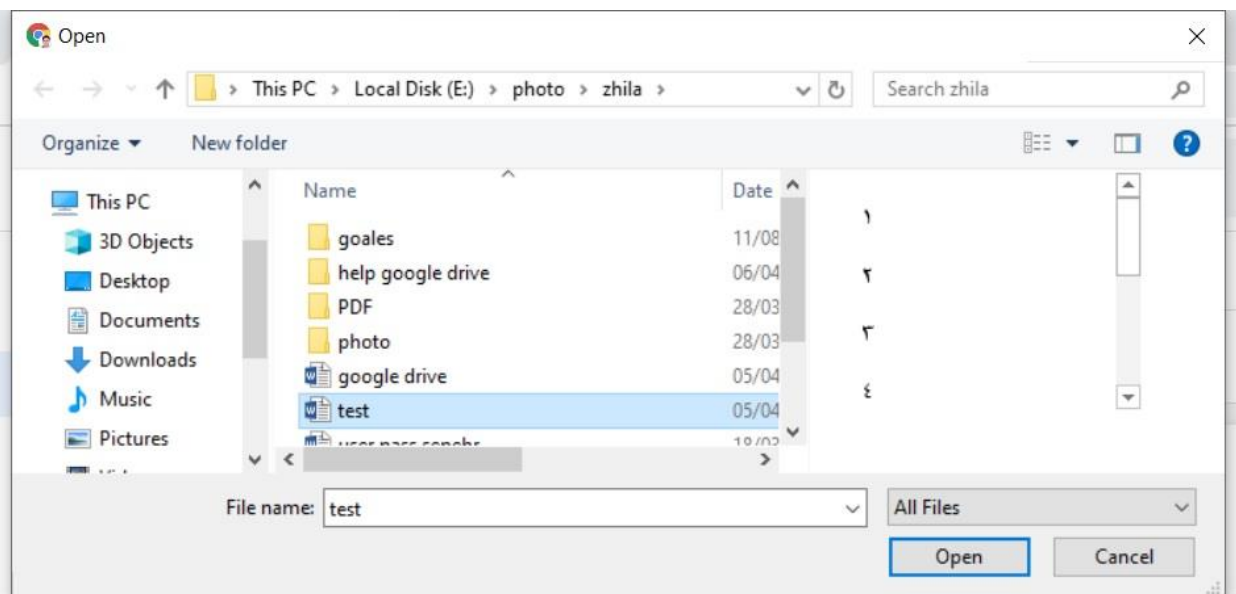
Open

This PC > Local Disk (E:) > photo > zhila >

Search zhila

Organize ▾ New folder

This PC
3D Objects
Desktop
Documents
Downloads
Music
Pictures

| Name | Date |
|---|---|
| goales | 11/08 |
| help google drive | 06/04 |
| PDF | 28/03 |
| photo | 28/03 |
| google drive | 05/04 |
| test | 05/04 |
| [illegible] | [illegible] |

١
٢
٣
٤

File name: test

All Files

Open

Cancel